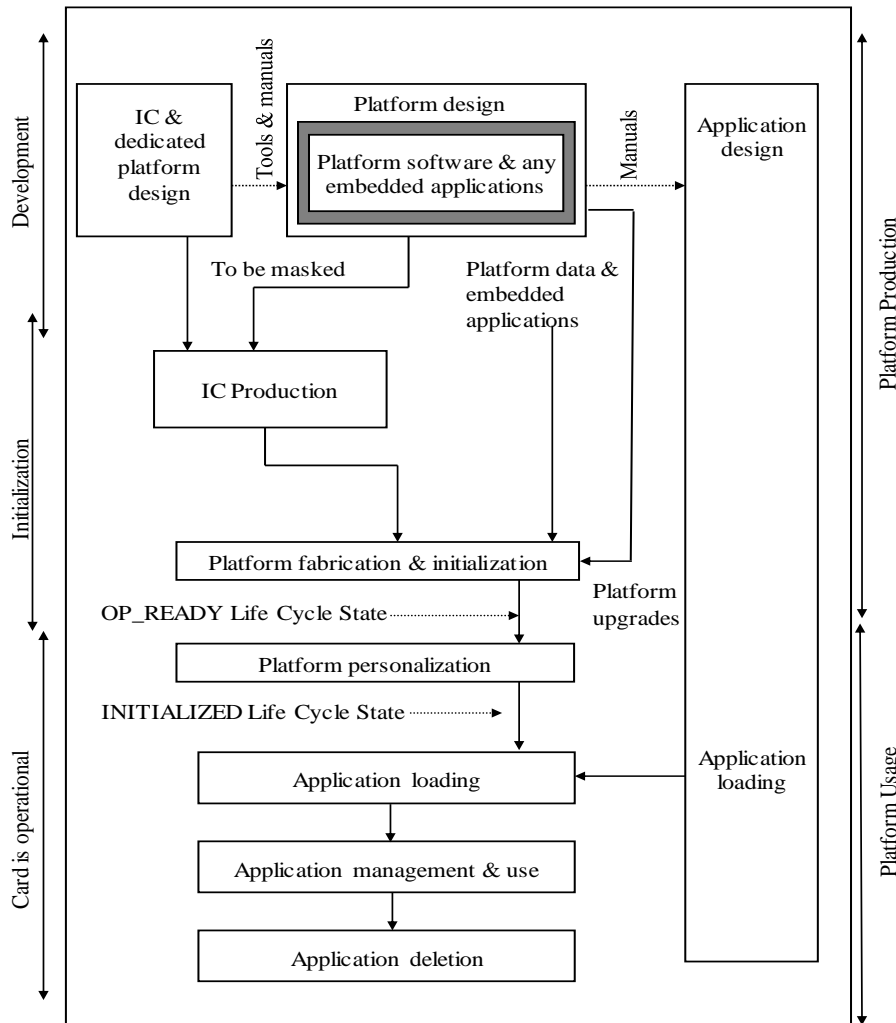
Development

Initialization

Card is operational

IC & dedicated platform design

Tools & manuals

Platform design

Platform software & any embedded applications

Manuals

Application design

To be masked

Platform data & embedded applications

IC Production

Platform fabrication & initialization

Platform upgrades

OP_READY Life Cycle State

Platform personalization

INITIALIZED Life Cycle State

Application loading

Application loading

Application management & use

Application deletion

Platform Production

Platform Usage